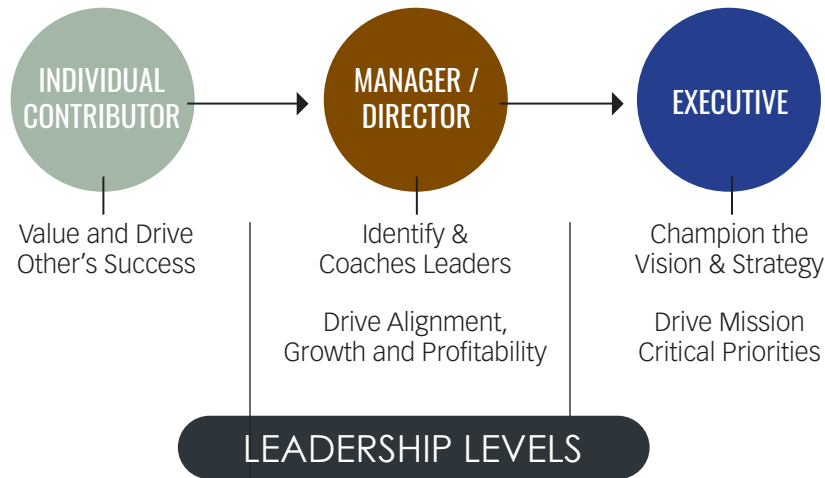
INDIVIDUAL CONTRIBUTOR

Value and Drive Other's Success

MANAGER / DIRECTOR

Identify & Coaches Leaders

Drive Alignment, Growth and Profitability

EXECUTIVE

Champion the Vision & Strategy

Drive Mission Critical Priorities

LEADERSHIP LEVELS